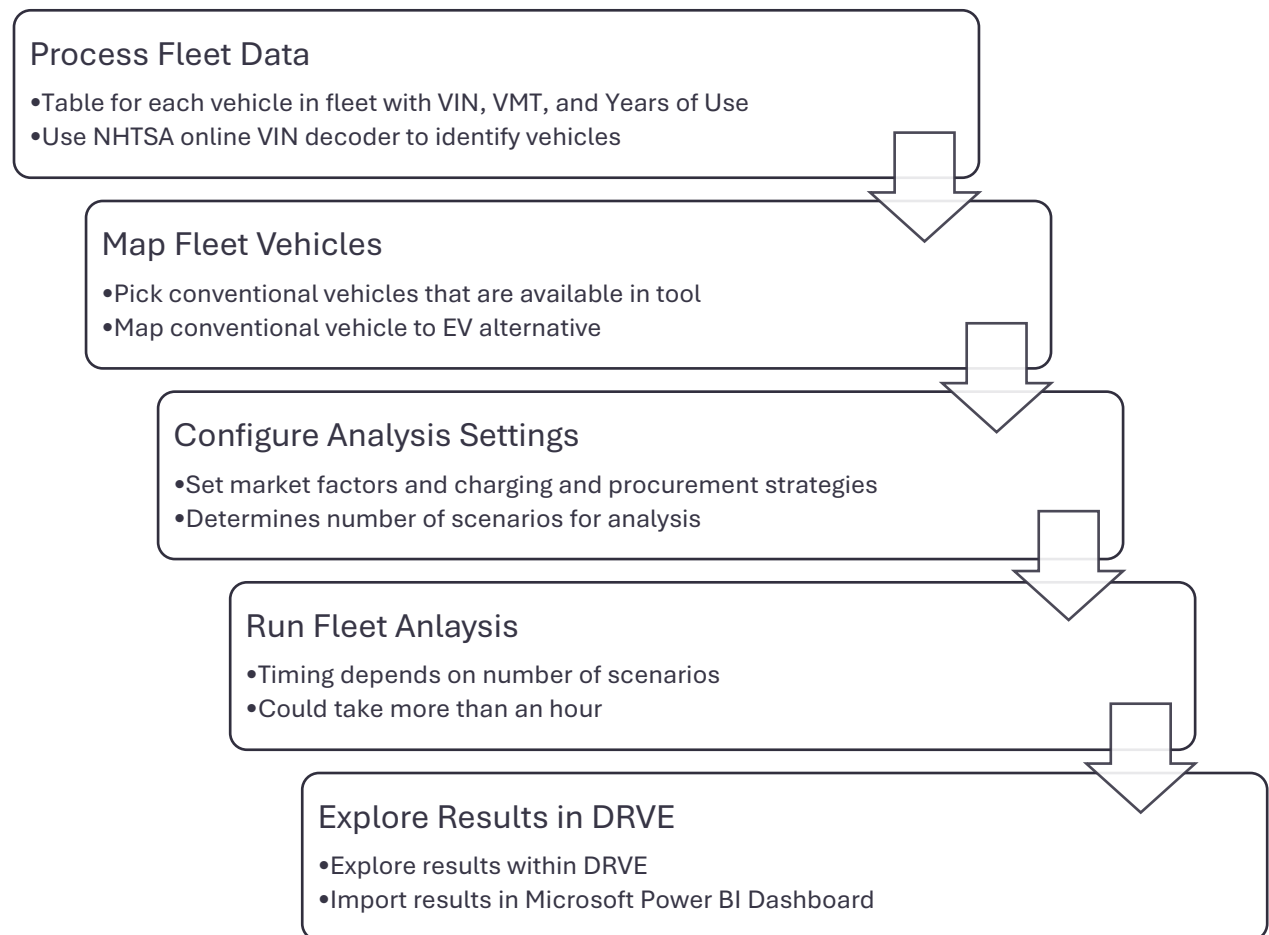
Process Fleet Data

•Table for each vehicle in fleet with VIN, VMT, and Years of Use
•Use NHTSA online VIN decoder to identify vehicles

Map Fleet Vehicles

•Pick conventional vehicles that are available in tool
•Map conventional vehicle to EV alternative

Configure Analysis Settings

•Set market factors and charging and procurement strategies
•Determines number of scenarios for analysis

Run Fleet Anlaysis

•Timing depends on number of scenarios
•Could take more than an hour

Explore Results in DRVE

•Explore results within DRVE
•Import results in Microsoft Power BI Dashboard